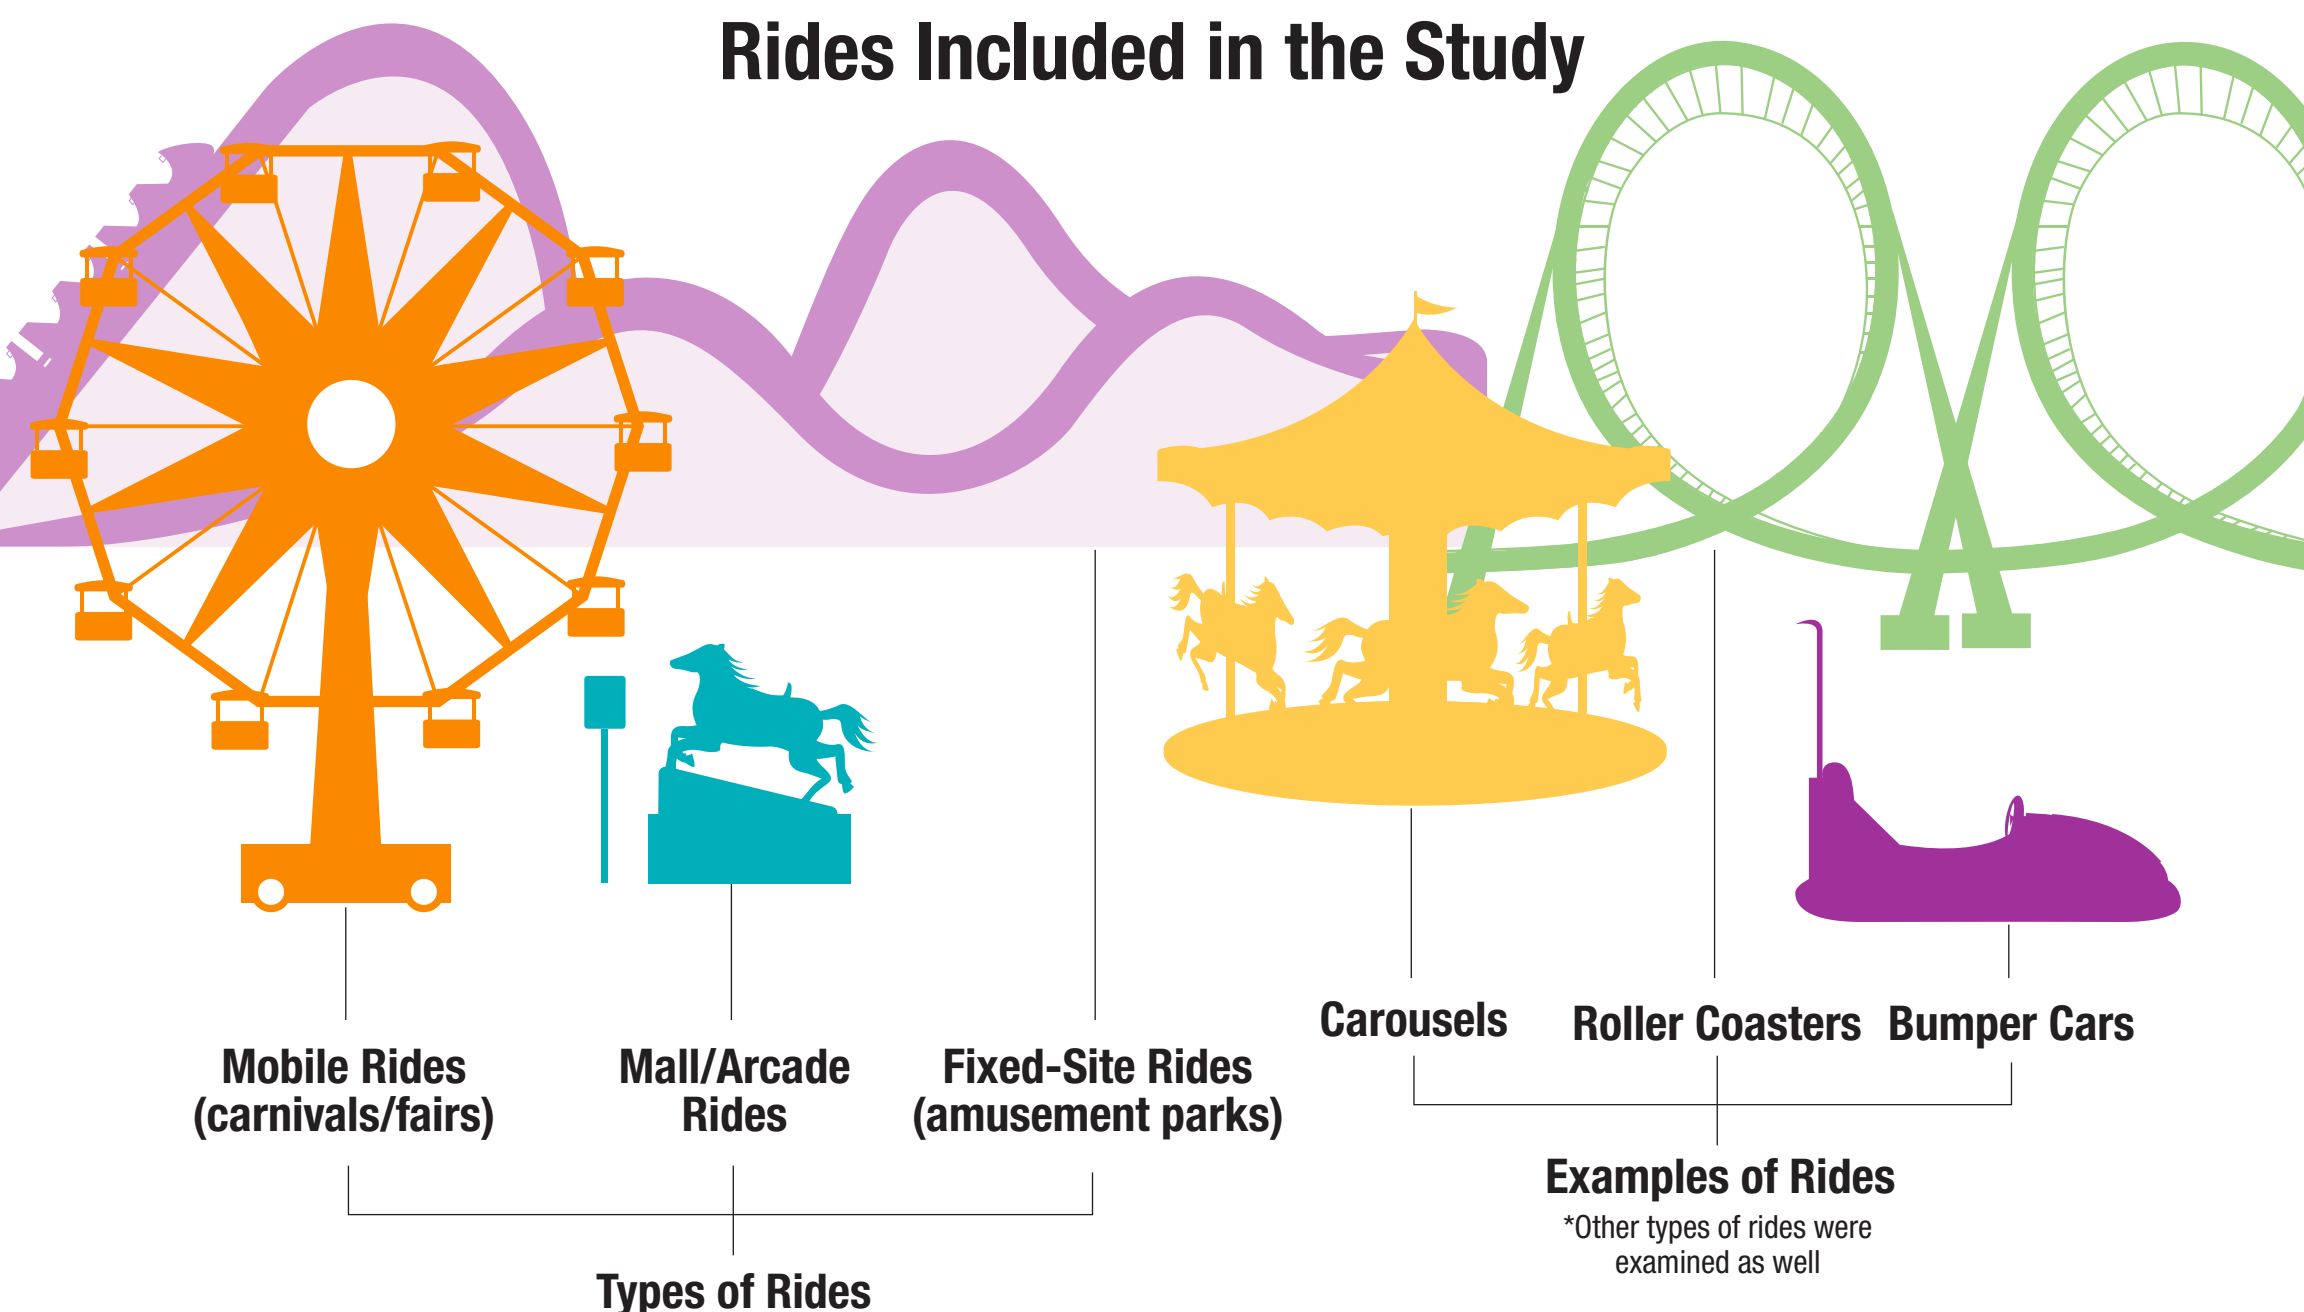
Rides Included in the Study

Mobile Rides (carnivals/fairs)

Mall/Arcade Rides

Fixed-Site Rides (amusement parks)

Types of Rides

Carousels

Roller Coasters

Bumper Cars

Examples of Rides

*Other types of rides were examined as well